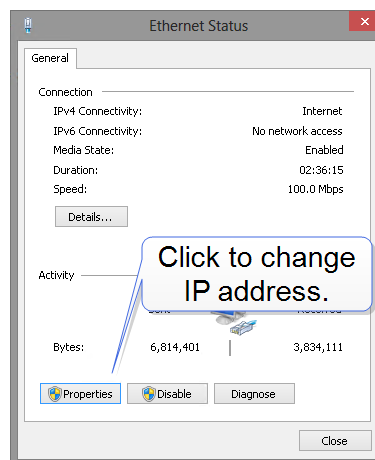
Ethernet Status

General

Connection

IPv4 Connectivity: Internet

IPv6 Connectivity: No network access

Media State: Enabled

Duration: 02:36:15

Speed: 100.0 Mbps

Details...

Activity

Click to change IP address.

Sent Received

Bytes: 6,814,401 3,834,111

Properties Disable Diagnose

Close